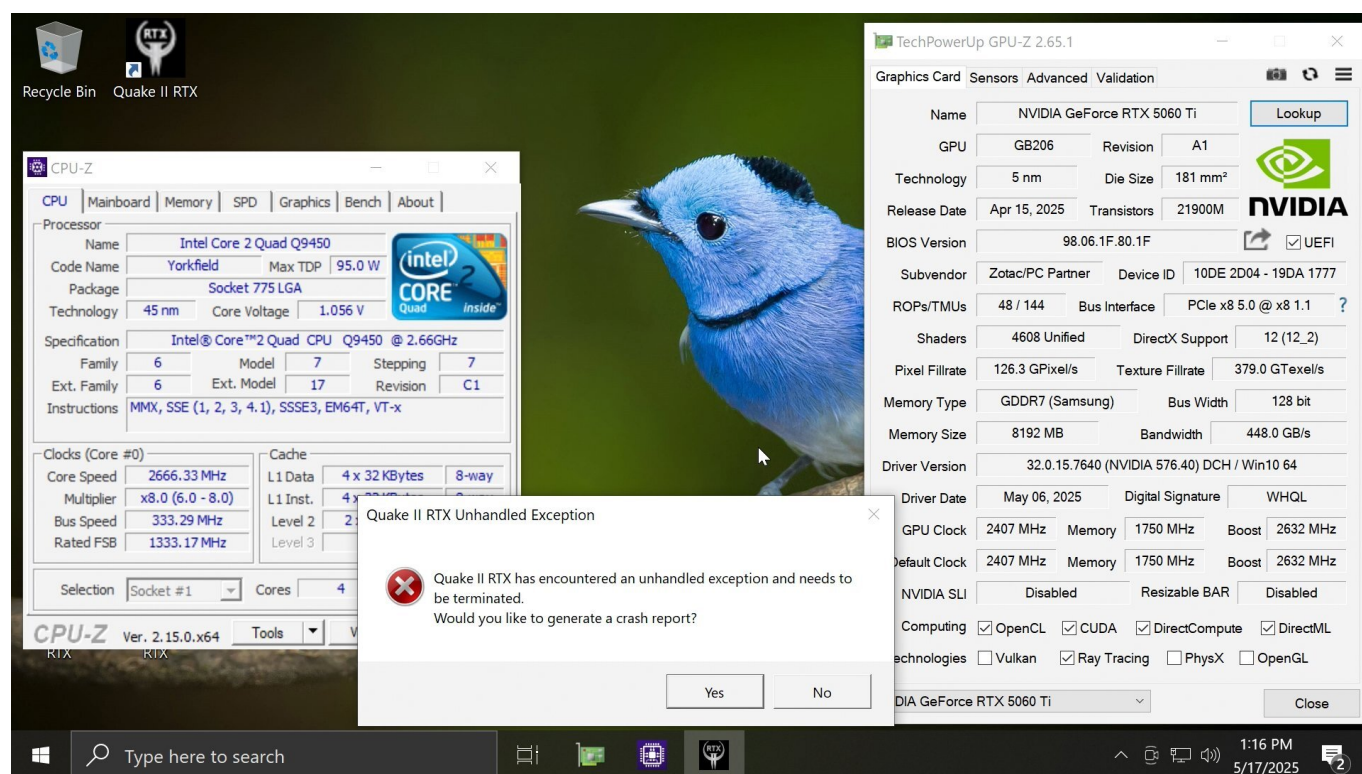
Recycle Bin
RTX
Quake II RTX

CPU-Z

CPU | Mainboard | Memory | SPD | Graphics | Bench | About

Processor
Name Intel Core 2 Quad Q9450
Code Name Yorkfield Max TDP 95.0 W
Package Socket 775 LGA
Technology 45 nm Core Voltage 1.056 V
intel CORE 2 Quad inside
Specification Intel® Core™2 Quad CPU Q9450 @ 2.66GHz
Family 6 Model 7 Stepping 7
Ext. Family 6 Ext. Model 17 Revision C1
Instructions MMX, SSE (1, 2, 3, 4.1), SSSE3, EM64T, VT-x

Clocks (Core #0)
Core Speed 2666.33 MHz
Multiplier x8.0 (6.0 - 8.0)
Bus Speed 333.29 MHz
Rated FSB 1333.17 MHz

Cache
L1 Data 4 x 32 KBytes 8-way
L1 Inst. 4 x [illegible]
Level 2 2 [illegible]
Level 3

Selection Socket #1 Cores 4

CPU-Z Ver. 2.15.0.x64 Tools V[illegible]
RTX RTX

Quake II RTX Unhandled Exception
Quake II RTX has encountered an unhandled exception and needs to be terminated.
Would you like to generate a crash report?
Yes No

TechPowerUp GPU-Z 2.65.1
Graphics Card Sensors Advanced Validation

| | | | |
|---|---|---|---|
| Name | NVIDIA GeForce RTX 5060 Ti | | Lookup |
| GPU | GB206 | Revision | A1 |
| Technology | 5 nm | Die Size | 181 mm² |
| Release Date | Apr 15, 2025 | Transistors | 21900M |
| BIOS Version | 98.06.1F.80.1F | | UEFI |
| Subvendor | Zotac/PC Partner | Device ID | 10DE 2D04 - 19DA 1777 |
| ROPs/TMUs | 48 / 144 | Bus Interface | PCIe x8 5.0 @ x8 1.1 ? |
| Shaders | 4608 Unified | DirectX Support | 12 (12_2) |
| Pixel Fillrate | 126.3 GPixel/s | Texture Fillrate | 379.0 GTexel/s |
| Memory Type | GDDR7 (Samsung) | Bus Width | 128 bit |
| Memory Size | 8192 MB | Bandwidth | 448.0 GB/s |
| Driver Version | 32.0.15.7640 (NVIDIA 576.40) DCH / Win10 64 | | |
| Driver Date | May 06, 2025 | Digital Signature | WHQL |
| GPU Clock | 2407 MHz Memory 1750 MHz | Boost | 2632 MHz |
| efault Clock | 2407 MHz Memory 1750 MHz | Boost | 2632 MHz |
| NVIDIA SLI | Disabled | Resizable BAR | Disabled |

NVIDIA
Computing OpenCL CUDA DirectCompute DirectML
echnologies Vulkan Ray Tracing PhysX OpenGL
DIA GeForce RTX 5060 Ti Close

Type here to search
1:16 PM
5/17/2025
2